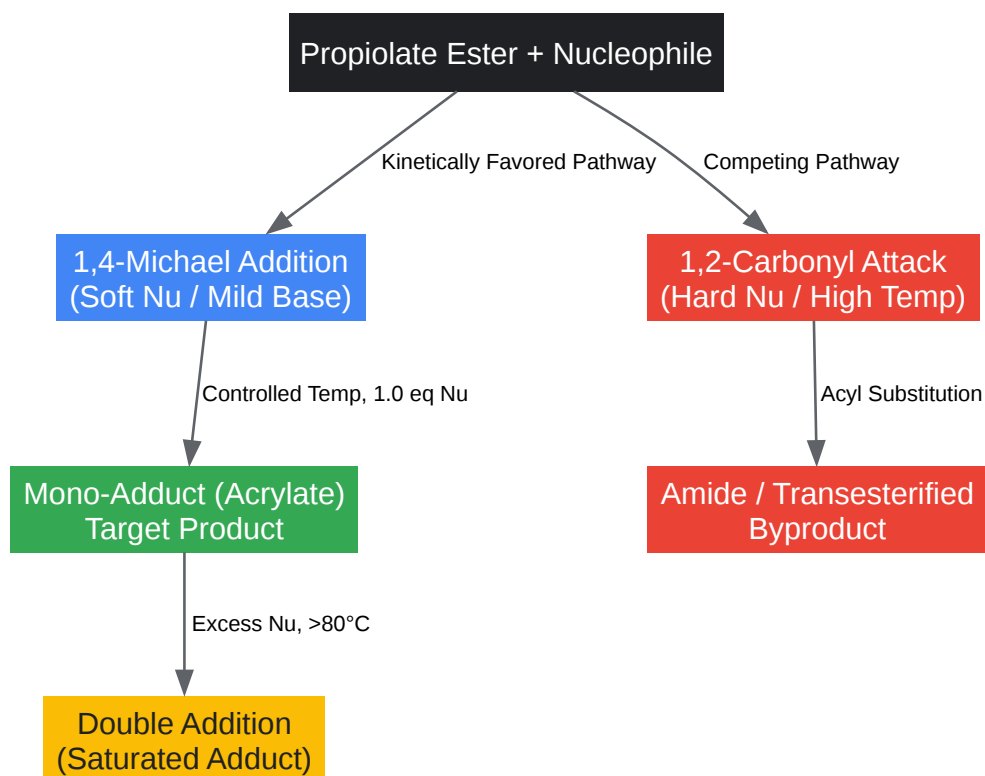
Propiolate Ester + Nucleophile

Kinetically Favored Pathway

Competing Pathway

1,4-Michael Addition
(Soft Nu / Mild Base)

1,2-Carbonyl Attack
(Hard Nu / High Temp)

Controlled Temp, 1.0 eq Nu

Acyl Substitution

Mono-Adduct (Acrylate)
Target Product

Amide / Transesterified
Byproduct

Excess Nu, >80°C

Double Addition
(Saturated Adduct)